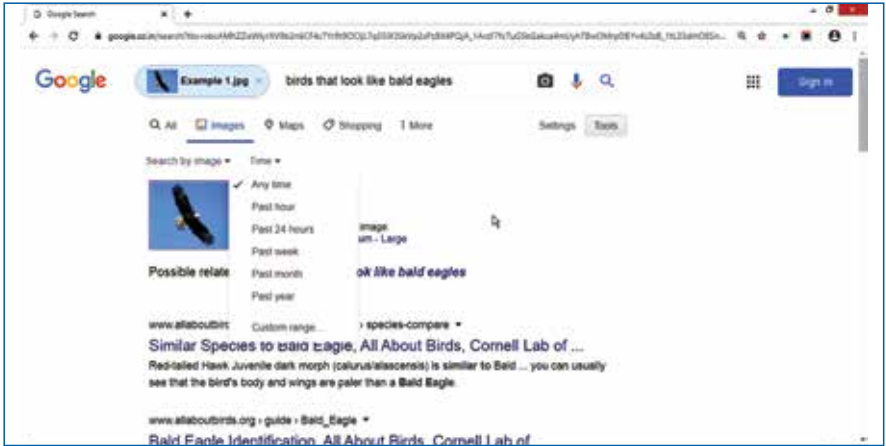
Google Search ×  +

google.co.in/search?tbs=sbi:AMhZZ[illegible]

Google

Example 1.jpg ×   birds that look like bald eagles

Sign in

All   Images   Maps   Shopping   More   Settings   Tools

Search by image ▾   Time ▾

✓ Any time
Past hour
Past 24 hours
Past week
Past month
Past year
Custom range...

image
um - Large

Possible relate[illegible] ook like bald eagles

www.allaboutbirds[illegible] › species-compare ▾

Similar Species to Bald Eagle, All About Birds, Cornell Lab of ...

Red-tailed Hawk Juvenile dark morph (calurus/alascensis) is similar to Bald ... you can usually see that the bird's body and wings are paler than a Bald Eagle.

www.allaboutbirds.org › guide › Bald_Eagle ▾

Bald Eagle Identification, All About Birds, Cornell Lab of ...